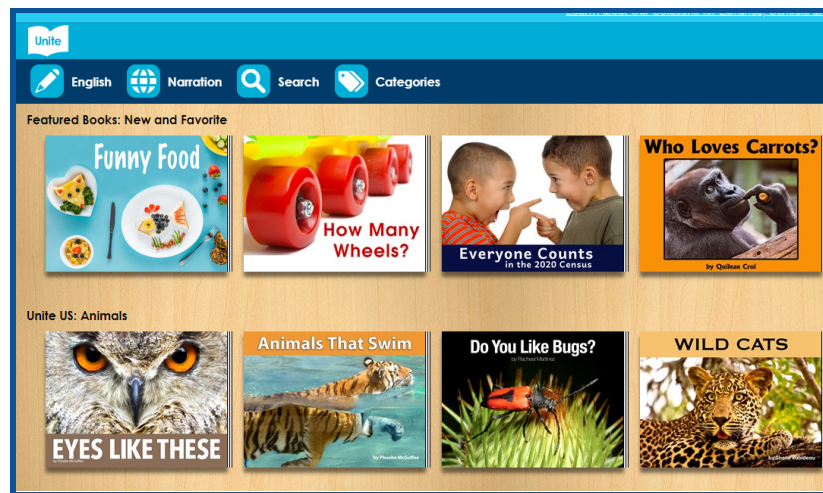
Unite

English Narration Search Categories

Featured Books: New and Favorite

Funny Food

How Many Wheels?

Everyone Counts in the 2020 Census

Who Loves Carrots?

by Quilean Croi

Unite US: Animals

EYES LIKE THESE

Animals That Swim

by Phoebe McGuffee

Do You Like Bugs?

by Racheal Martinez

WILD CATS

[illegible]